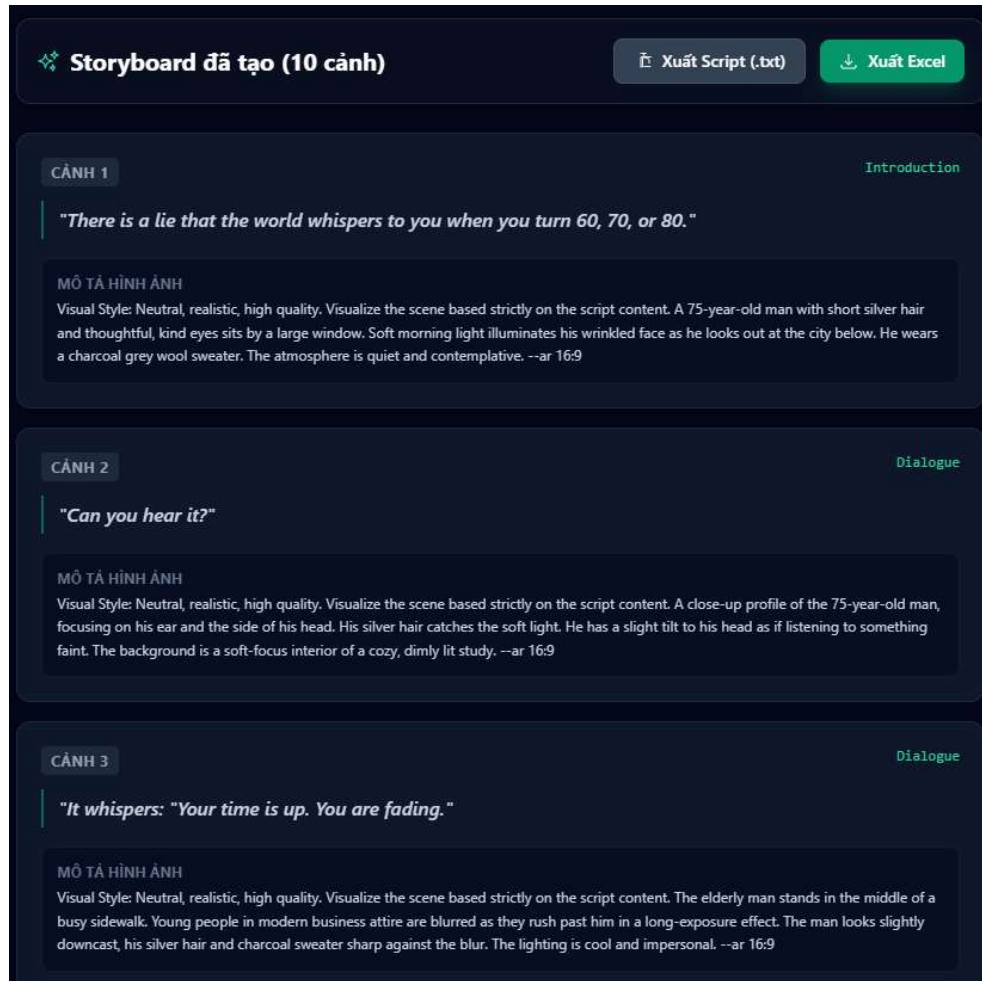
Storyboard đã tạo (10 cảnh)

Xuất Script (.txt)

Xuất Excel

CẢNH 1

Introduction

"There is a lie that the world whispers to you when you turn 60, 70, or 80."

MÔ TẢ HÌNH ẢNH

Visual Style: Neutral, realistic, high quality. Visualize the scene based strictly on the script content. A 75-year-old man with short silver hair and thoughtful, kind eyes sits by a large window. Soft morning light illuminates his wrinkled face as he looks out at the city below. He wears a charcoal grey wool sweater. The atmosphere is quiet and contemplative. --ar 16:9

CẢNH 2

Dialogue

"Can you hear it?"

MÔ TẢ HÌNH ẢNH

Visual Style: Neutral, realistic, high quality. Visualize the scene based strictly on the script content. A close-up profile of the 75-year-old man, focusing on his ear and the side of his head. His silver hair catches the soft light. He has a slight tilt to his head as if listening to something faint. The background is a soft-focus interior of a cozy, dimly lit study. --ar 16:9

CẢNH 3

Dialogue

"It whispers: "Your time is up. You are fading."

MÔ TẢ HÌNH ẢNH

Visual Style: Neutral, realistic, high quality. Visualize the scene based strictly on the script content. The elderly man stands in the middle of a busy sidewalk. Young people in modern business attire are blurred as they rush past him in a long-exposure effect. The man looks slightly downcast, his silver hair and charcoal sweater sharp against the blur. The lighting is cool and impersonal. --ar 16:9